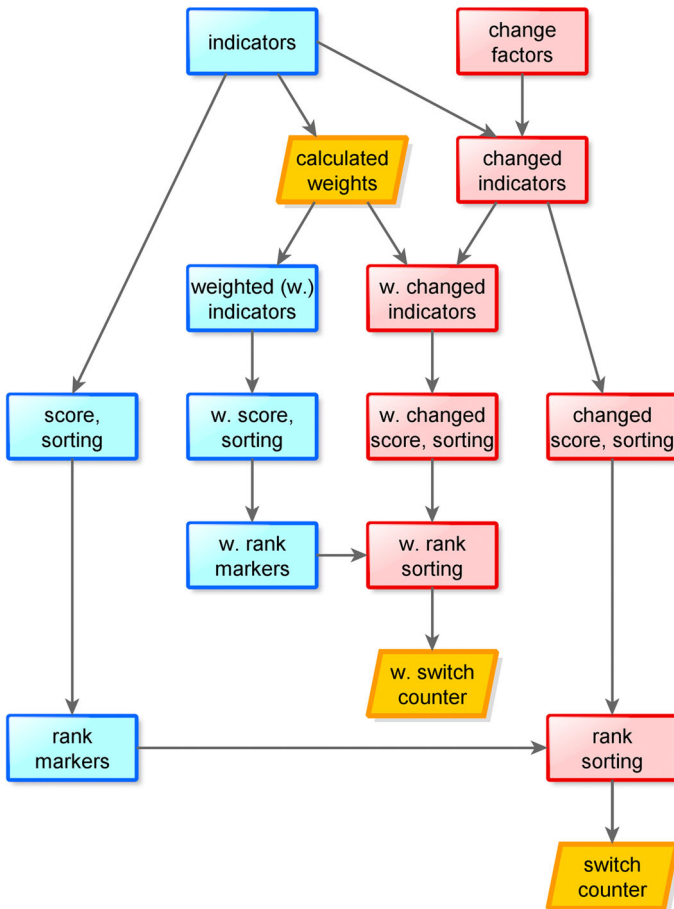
indicators

change factors

calculated weights

changed indicators

weighted (w.) indicators

w. changed indicators

score, sorting

w. score, sorting

w. changed score, sorting

changed score, sorting

w. rank markers

w. rank sorting

w. switch counter

rank markers

rank sorting

switch counter